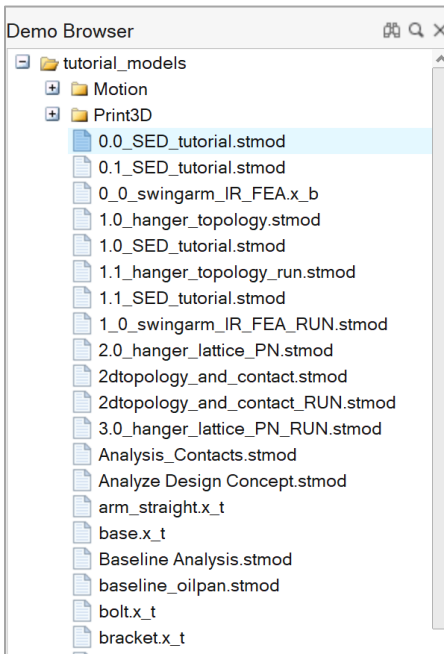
Demo Browser

tutorial_models
Motion
Print3D
0.0_SED_tutorial.stmod
0.1_SED_tutorial.stmod
0_0_swingarm_IR_FEA.x_b
1.0_hanger_topology.stmod
1.0_SED_tutorial.stmod
1.1_hanger_topology_run.stmod
1.1_SED_tutorial.stmod
1_0_swingarm_IR_FEA_RUN.stmod
2.0_hanger_lattice_PN.stmod
2dtopology_and_contact.stmod
2dtopology_and_contact_RUN.stmod
3.0_hanger_lattice_PN_RUN.stmod
Analysis_Contacts.stmod
Analyze Design Concept.stmod
arm_straight.x_t
base.x_t
Baseline Analysis.stmod
baseline_oilpan.stmod
bolt.x_t
bracket.x_t